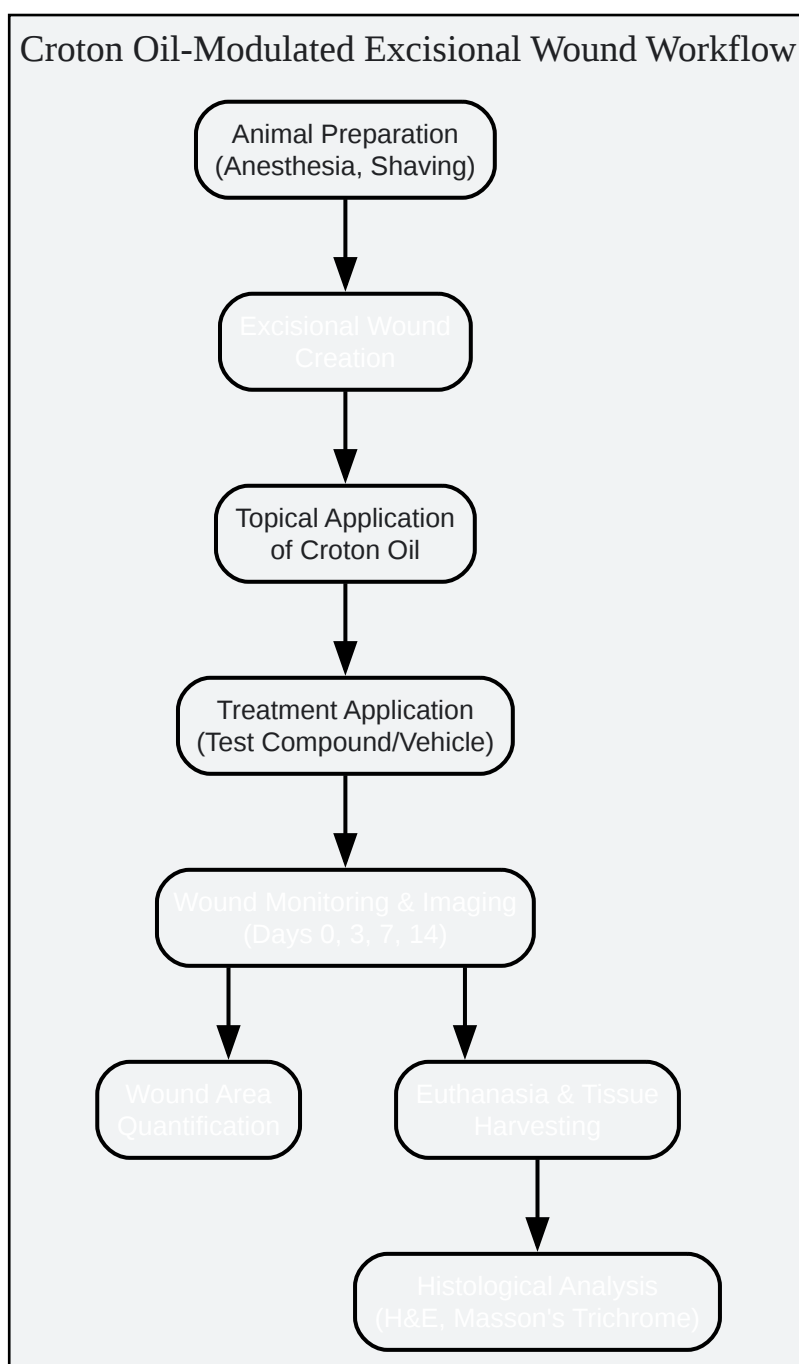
Croton Oil-Modulated Excisional Wound Workflow

Animal Preparation (Anesthesia, Shaving)

Excisional Wound Creation

Topical Application of Croton Oil

Treatment Application (Test Compound/Vehicle)

Wound Monitoring & Imaging (Days 0, 3, 7, 14)

Wound Area Quantification

Euthanasia & Tissue Harvesting

Histological Analysis (H&E, Masson's Trichrome)